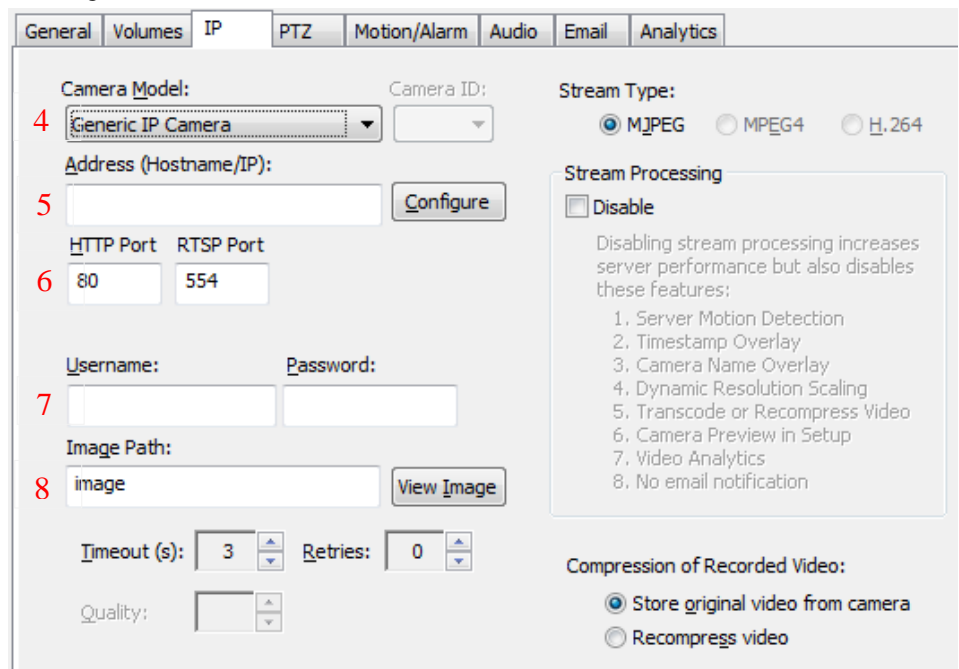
General | Volumes | IP | PTZ | Motion/Alarm | Audio | Email | Analytics

Camera Model:
4 Generic IP Camera
Camera ID:

Address (Hostname/IP):
5
Configure

HTTP Port RTSP Port
6 80 554

Username: Password:
7

Image Path:
8 image
View Image

Timeout (s): 3 Retries: 0

Quality:

Stream Type:
MJPEG MPEG4 H.264

Stream Processing
Disable
Disabling stream processing increases server performance but also disables these features:
1. Server Motion Detection
2. Timestamp Overlay
3. Camera Name Overlay
4. Dynamic Resolution Scaling
5. Transcode or Recompress Video
6. Camera Preview in Setup
7. Video Analytics
8. No email notification

Compression of Recorded Video:
Store original video from camera
Recompress video